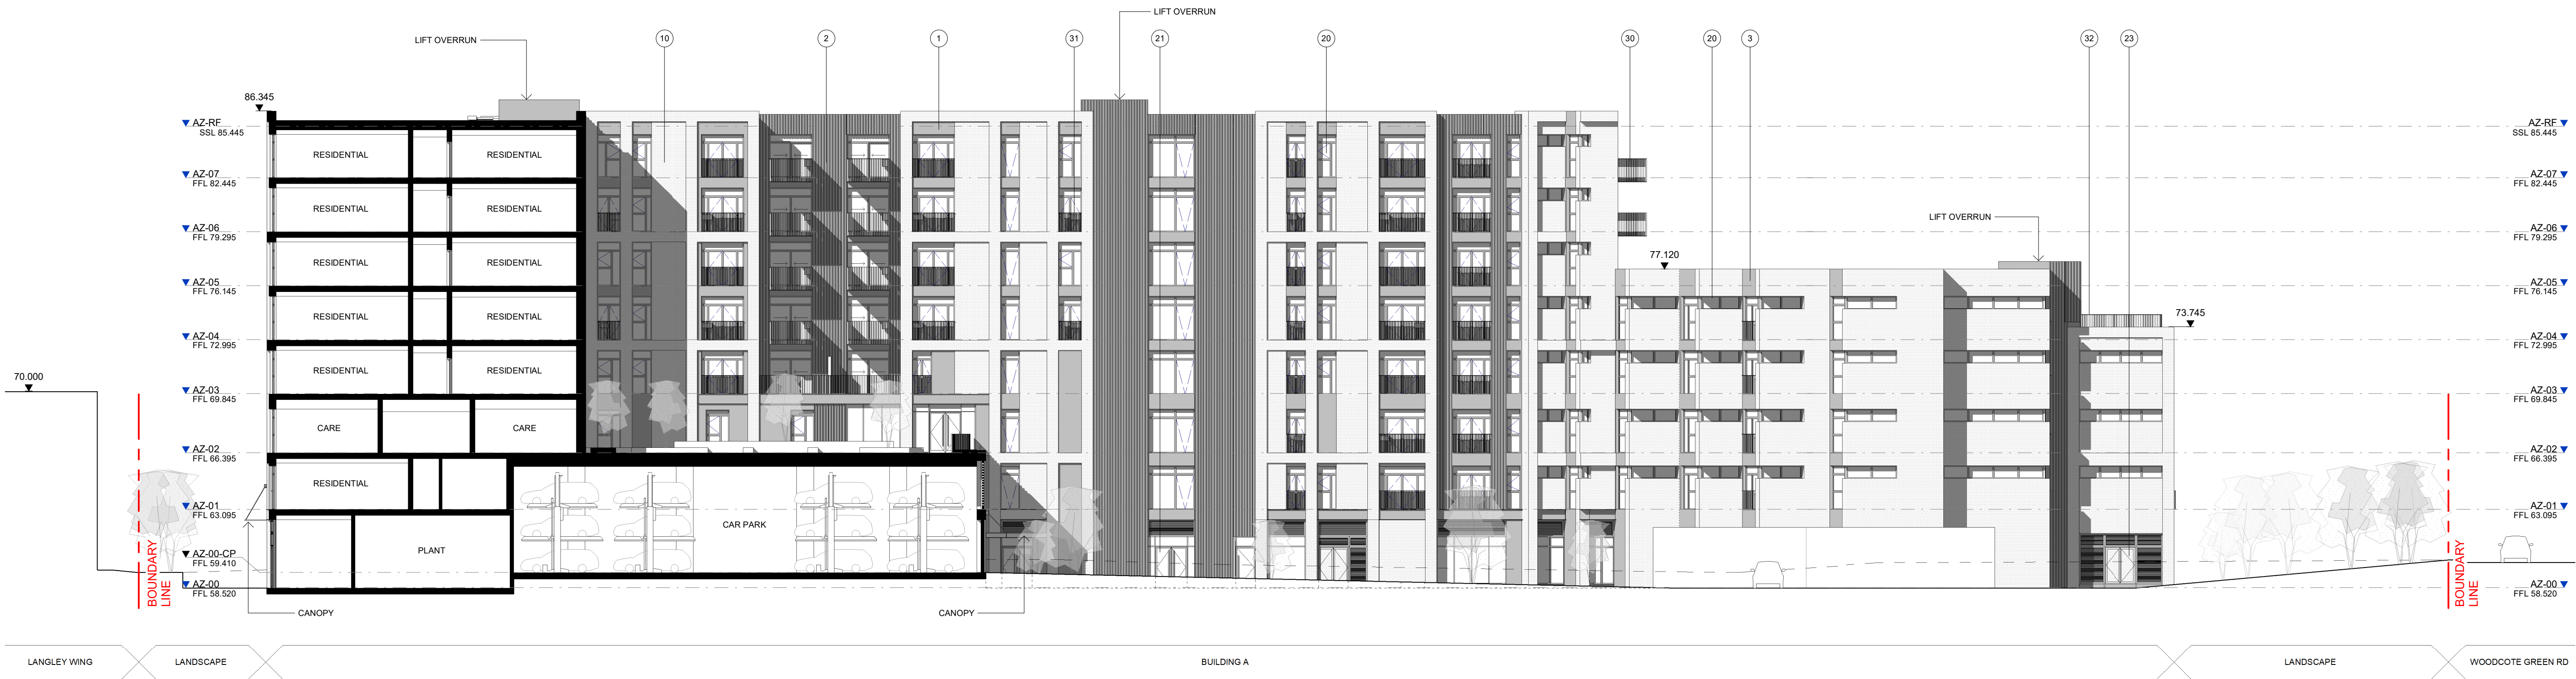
LIFT OVERRUN

LIFT OVERRUN

10 2 1 31 21 20 30 20 3 32 23

86.345

AZ-RF
SSL 85.445

AZ-07
FFL 82.445

AZ-06
FFL 79.295

AZ-05
FFL 76.145

AZ-04
FFL 72.995

AZ-03
FFL 69.845

AZ-02
FFL 66.395

AZ-01
FFL 63.095

AZ-00-CP
FFL 59.410

AZ-00
FFL 58.520

70.000

RESIDENTIAL RESIDENTIAL
RESIDENTIAL RESIDENTIAL
RESIDENTIAL RESIDENTIAL
RESIDENTIAL RESIDENTIAL
RESIDENTIAL RESIDENTIAL
CARE CARE
RESIDENTIAL
PLANT
CAR PARK

BOUNDARY LINE

CANOPY

CANOPY

LIFT OVERRUN

77.120

73.745

AZ-RF
SSL 85.445

AZ-07
FFL 82.445

AZ-06
FFL 79.295

AZ-05
FFL 76.145

AZ-04
FFL 72.995

AZ-03
FFL 69.845

AZ-02
FFL 66.395

AZ-01
FFL 63.095

AZ-00
FFL 58.520

BOUNDARY LINE

LANGLEY WING | LANDSCAPE | BUILDING A | LANDSCAPE | WOODCOTE GREEN RD